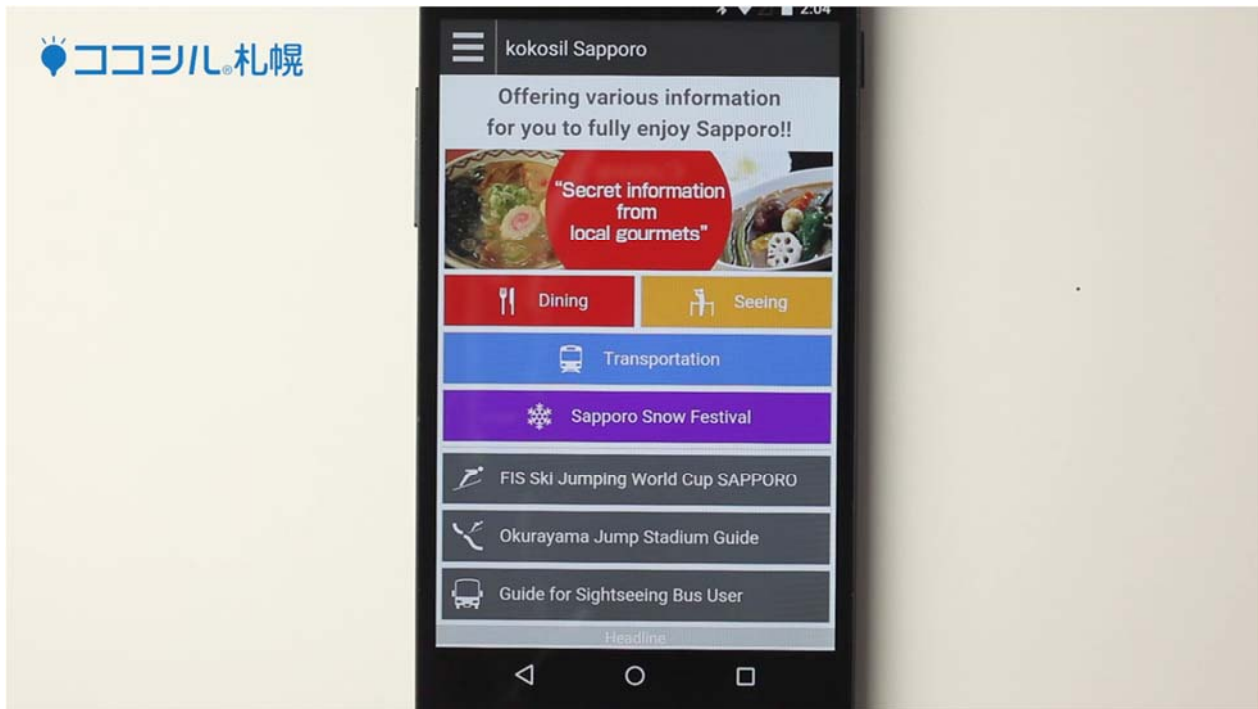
ココシル。札幌

2:04

kokosil Sapporo

Offering various information for you to fully enjoy Sapporo!!

"Secret information from local gourmets"

Dining

Seeing

Transportation

Sapporo Snow Festival

FIS Ski Jumping World Cup SAPPORO

Okurayama Jump Stadium Guide

Guide for Sightseeing Bus User

Headline